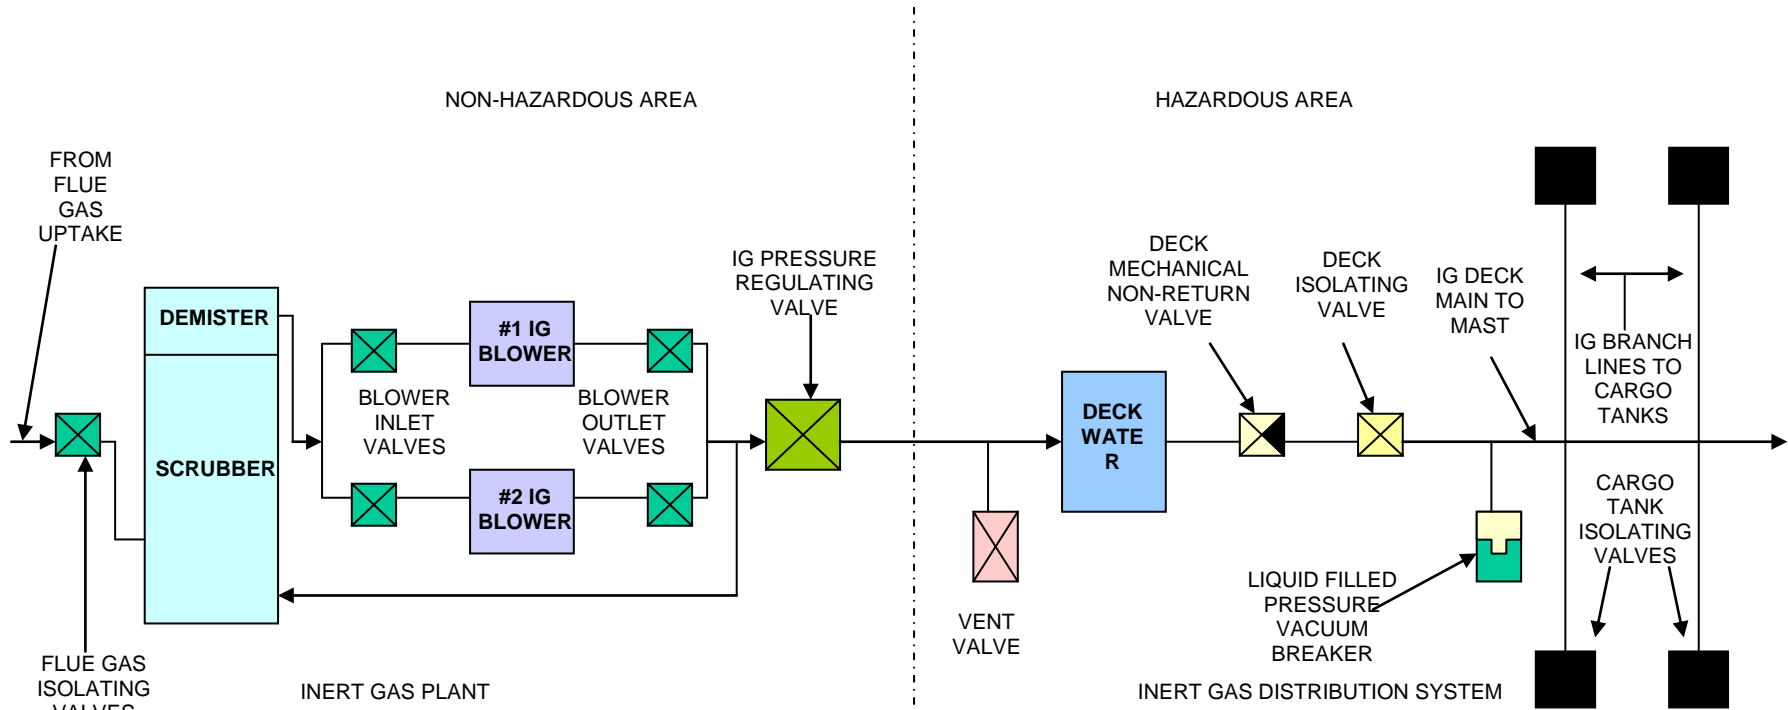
NON-HAZARDOUS AREA

HAZARDOUS AREA

FROM FLUE GAS UPTAKE

DEMISTER

SCRUBBER

#1 IG BLOWER

#2 IG BLOWER

BLOWER INLET VALVES

BLOWER OUTLET VALVES

IG PRESSURE REGULATING VALVE

DECK MECHANICAL NON-RETURN VALVE

DECK ISOLATING VALVE

IG DECK MAIN TO MAST

IG BRANCH LINES TO CARGO TANKS

DECK WATE R

CARGO TANK ISOLATING VALVES

LIQUID FILLED PRESSURE VACUUM BREAKER

VENT VALVE

FLUE GAS ISOLATING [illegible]

INERT GAS PLANT

INERT GAS DISTRIBUTION SYSTEM